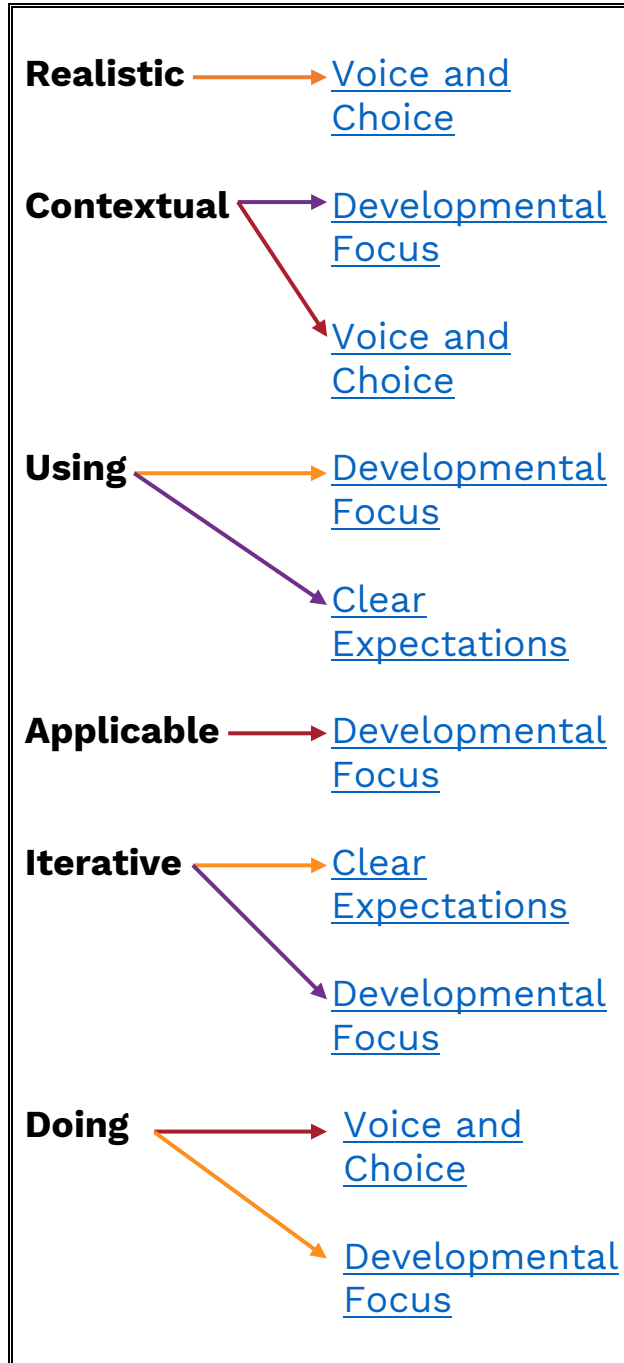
Realistic Voice and Choice

Contextual Developmental Focus

Voice and Choice

Using Developmental Focus

Clear Expectations

Applicable Developmental Focus

Iterative Clear Expectations

Developmental Focus

Doing Voice and Choice

Developmental Focus